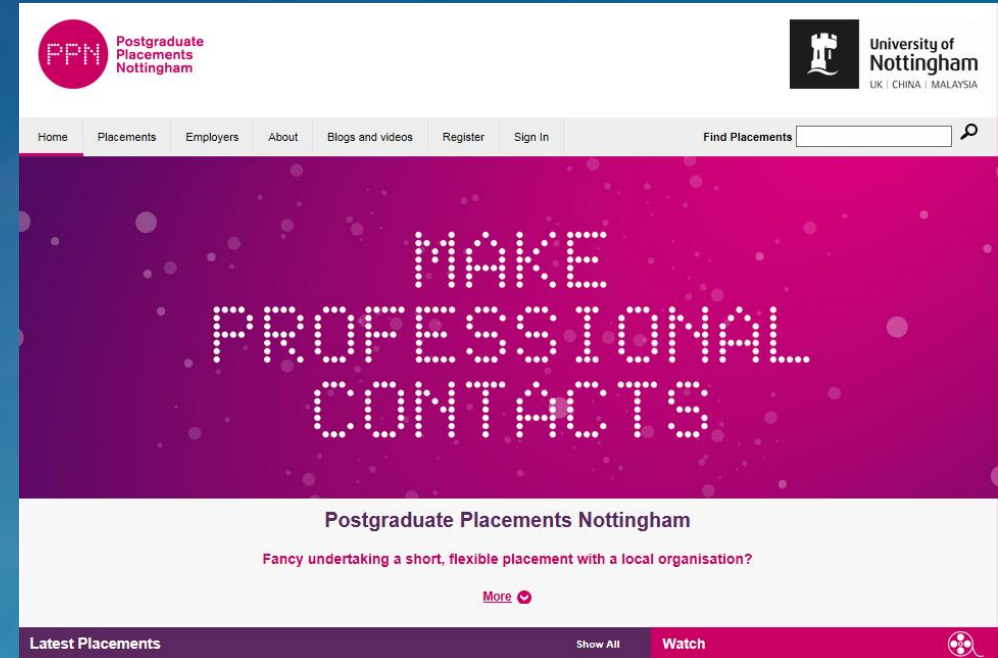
PPN Postgraduate Placements Nottingham

University of Nottingham
UK | CHINA | MALAYSIA

Home Placements Employers About Blogs and videos Register Sign In

Find Placements

MAKE PROFESSIONAL CONTACTS

Postgraduate Placements Nottingham

Fancy undertaking a short, flexible placement with a local organisation?

More

Latest Placements Show All

Watch